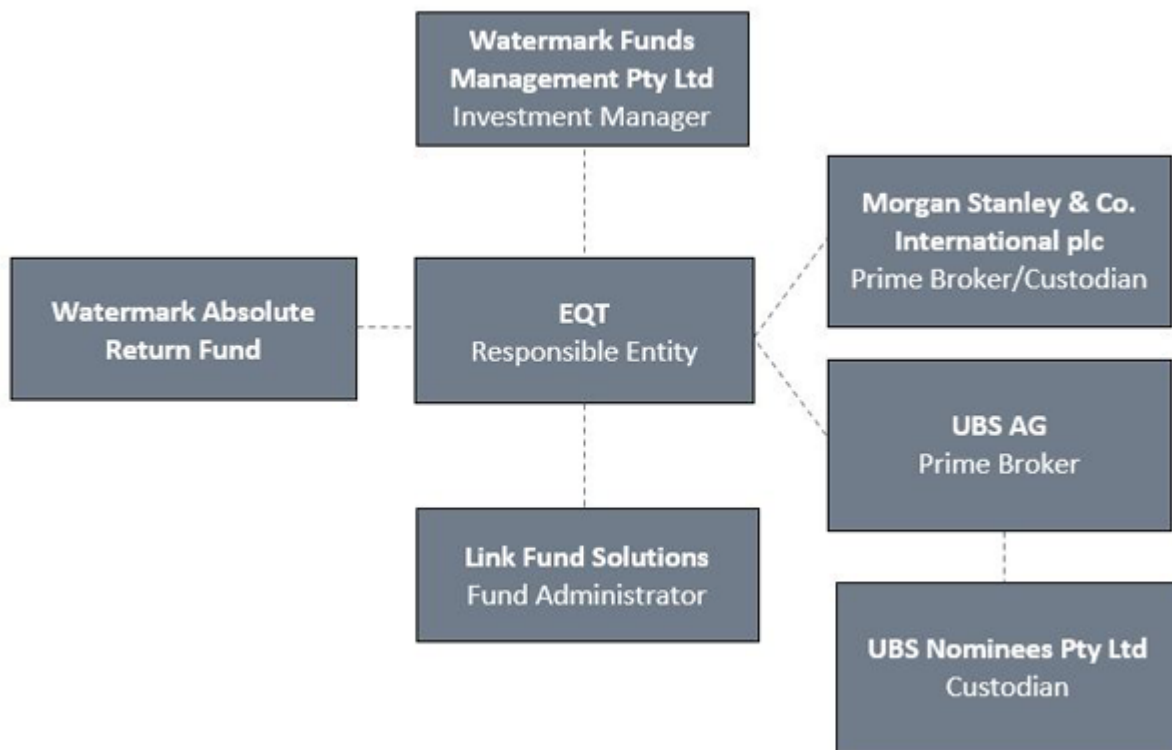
Watermark Funds Management Pty Ltd
Investment Manager

Morgan Stanley & Co. International plc
Prime Broker/Custodian

Watermark Absolute Return Fund

EQT
Responsible Entity

UBS AG
Prime Broker

Link Fund Solutions
Fund Administrator

UBS Nominees Pty Ltd
Custodian